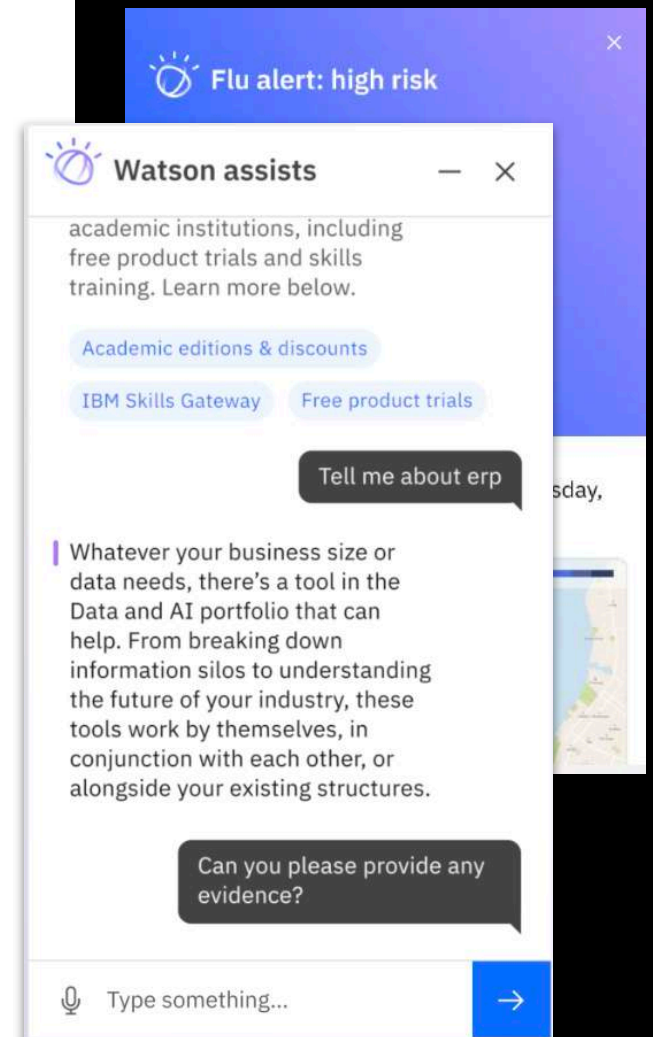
Flu alert: high risk

×

Watson assists

academic institutions, including free product trials and skills training. Learn more below.

Academic editions & discounts

IBM Skills Gateway

Free product trials

Tell me about erp

sday,

Whatever your business size or data needs, there's a tool in the Data and AI portfolio that can help. From breaking down information silos to understanding the future of your industry, these tools work by themselves, in conjunction with each other, or alongside your existing structures.

Can you please provide any evidence?

Type something...